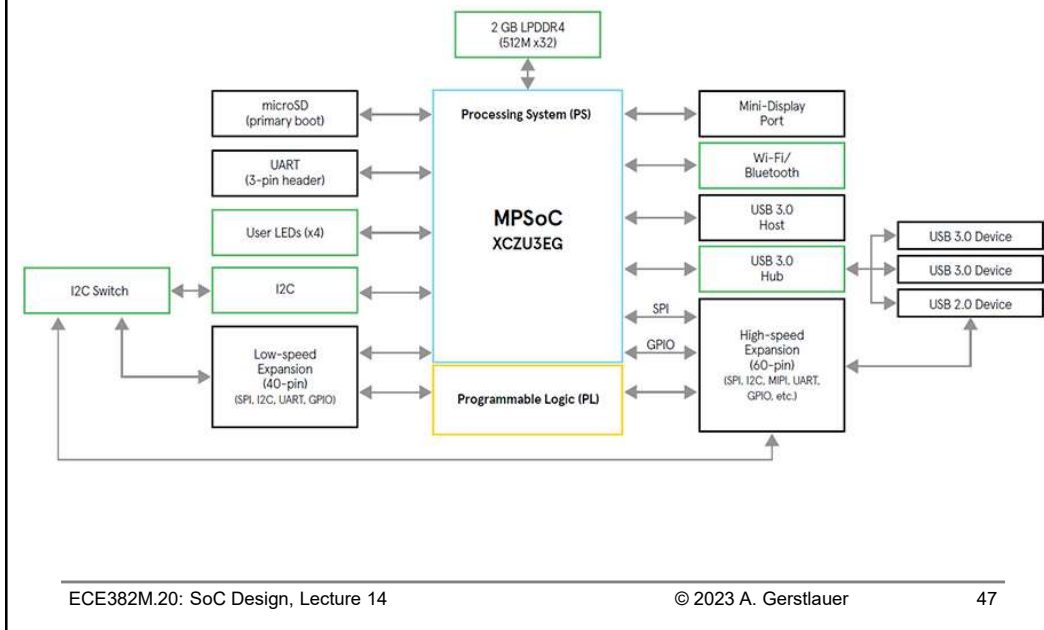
2 GB LPDDR4
(512M x32)

microSD
(primary boot)

UART
(3-pin header)

User LEDs (x4)

I2C Switch

I2C

Low-speed
Expansion
(40-pin)
(SPI, I2C, UART, GPIO)

Processing System (PS)

MPSoC
XCZU3EG

Programmable Logic (PL)

SPI

GPIO

Mini-Display
Port

Wi-Fi/
Bluetooth

USB 3.0
Host

USB 3.0
Hub

High-speed
Expansion
(60-pin)
(SPI, I2C, MIPI, UART, GPIO, etc.)

USB 3.0 Device

USB 3.0 Device

USB 2.0 Device

ECE382M.20: SoC Design, Lecture 14

© 2023 A. Gerstlauer

47